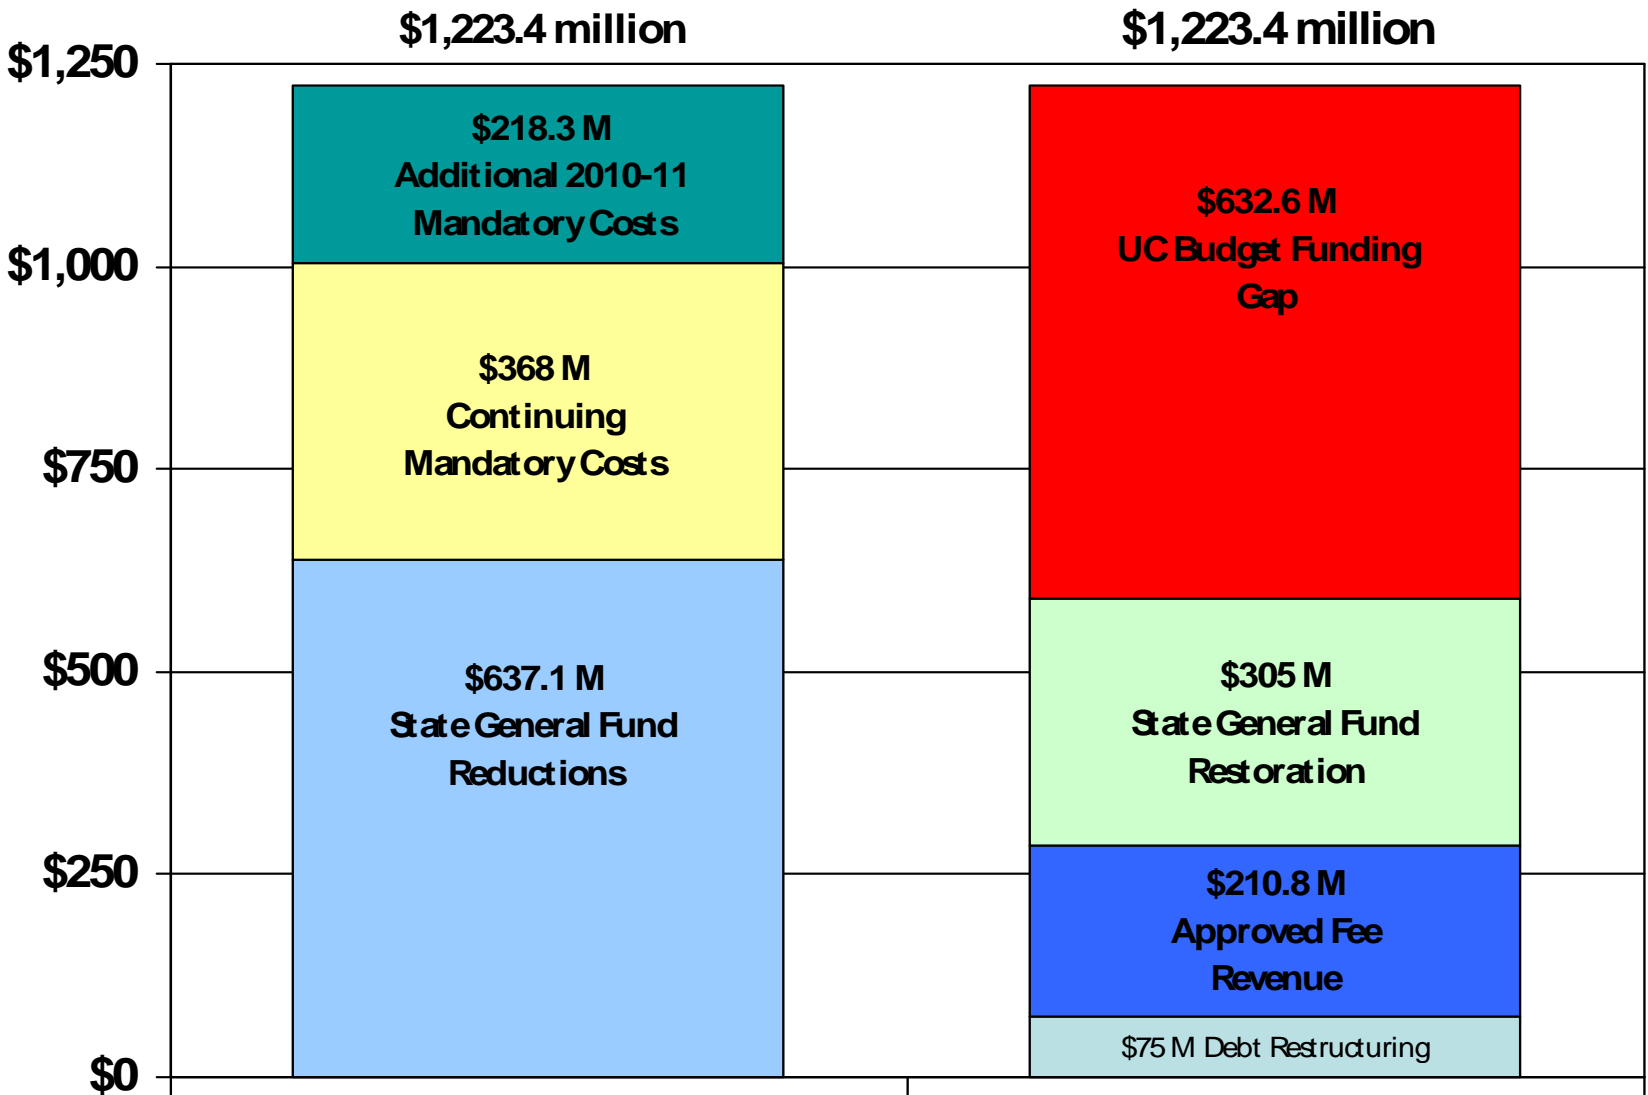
$1,223.4 million

$1,223.4 million

$1,250

$1,000

$750

$500

$250

$0

$218.3 M
Additional 2010-11
Mandatory Costs

$368 M
Continuing
Mandatory Costs

$637.1 M
State General Fund
Reductions

$632.6 M
UC Budget Funding
Gap

$305 M
State General Fund
Restoration

$210.8 M
Approved Fee
Revenue

$75 M Debt Restructuring